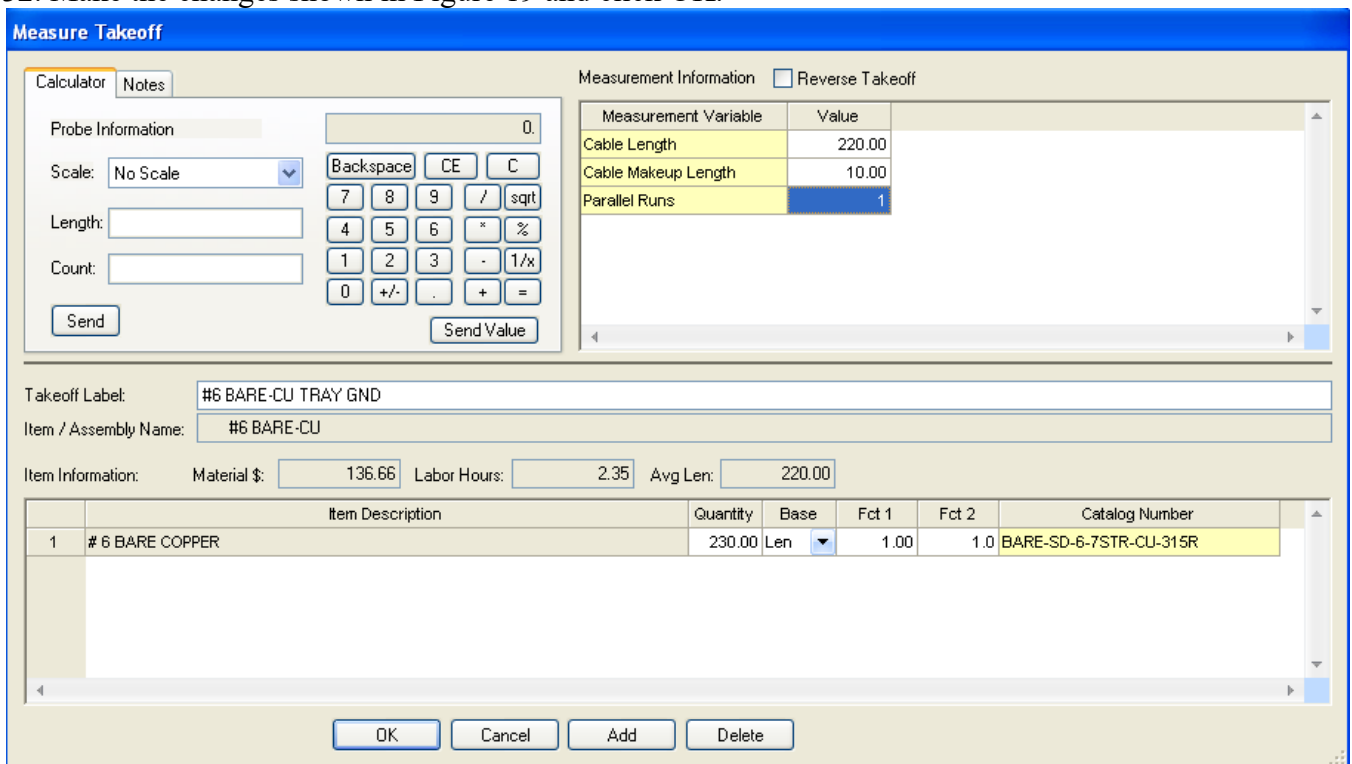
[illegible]

Measure Takeoff

Calculator | Notes

Probe Information

0.

Scale: No Scale

Length:

Count:

Send

Backspace | CE | C
7 | 8 | 9 | / | sqrt
4 | 5 | 6 | * | %
1 | 2 | 3 | - | 1/x
0 | +/- | . | + | =

Send Value

Measurement Information ☐ Reverse Takeoff

| Measurement Variable | Value |
|---|---|
| Cable Length | 220.00 |
| Cable Makeup Length | 10.00 |
| Parallel Runs | 1 |

Takeoff Label: #6 BARE-CU TRAY GND

Item / Assembly Name: #6 BARE-CU

Item Information: Material $: 136.66 Labor Hours: 2.35 Avg Len: 220.00

| | Item Description | Quantity | Base | Fct 1 | Fct 2 | Catalog Number |
|---|---|---|---|---|---|---|
| 1 | # 6 BARE COPPER | 230.00 | Len | 1.00 | 1.0 | BARE-SD-6-7STR-CU-315R |

OK | Cancel | Add | Delete